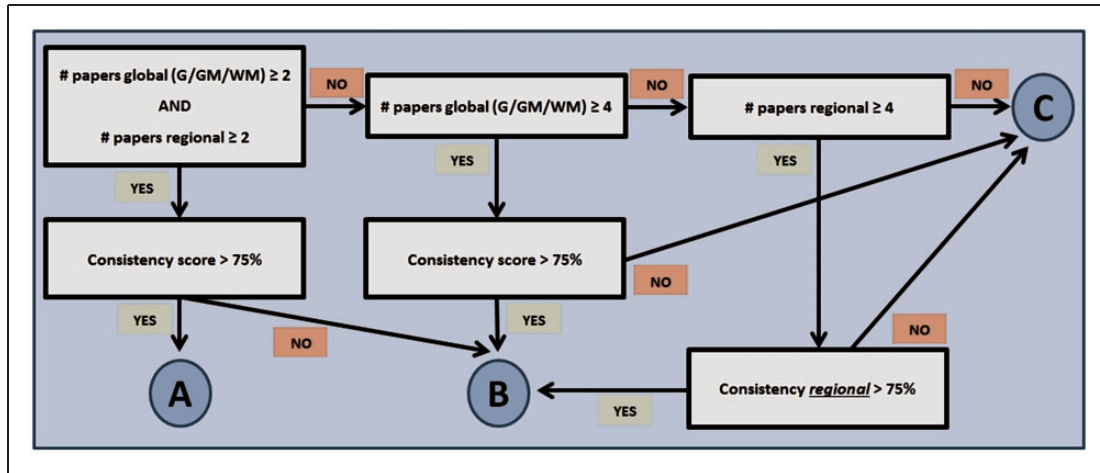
# papers global (G/GM/WM) ≥ 2
AND
# papers regional ≥ 2

NO

# papers global (G/GM/WM) ≥ 4

NO

# papers regional ≥ 4

NO

C

YES

YES

YES

Consistency score > 75%

Consistency score > 75%

NO

YES

YES

NO

NO

A

B

YES

Consistency *regional* > 75%